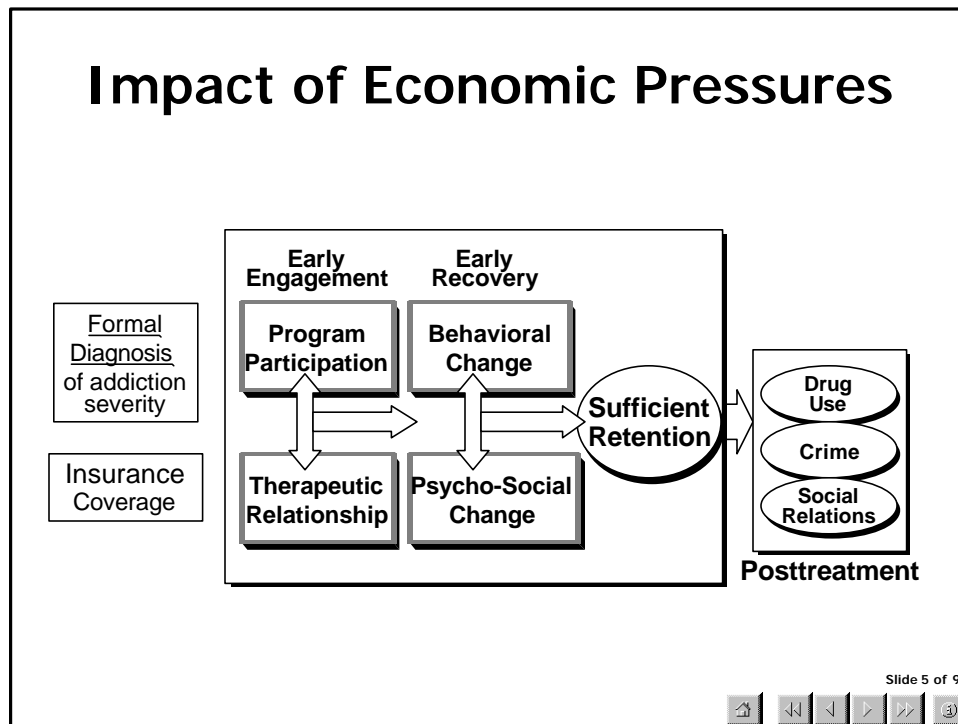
Impact of Economic Pressures

Formal Diagnosis of addiction severity

Insurance Coverage

Early Engagement

Early Recovery

Program Participation

Behavioral Change

Therapeutic Relationship

Psycho-Social Change

Sufficient Retention

Drug Use

Crime

Social Relations

Posttreatment

Slide 5 of 9